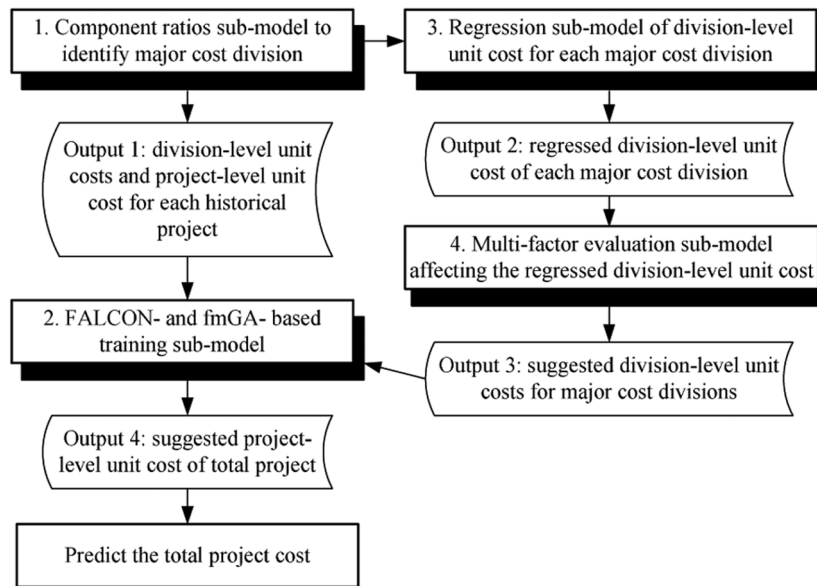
1. Component ratios sub-model to identify major cost division

Output 1: division-level unit costs and project-level unit cost for each historical project

2. FALCON- and fmGA- based training sub-model

Output 4: suggested project-level unit cost of total project

Predict the total project cost

3. Regression sub-model of division-level unit cost for each major cost division

Output 2: regressed division-level unit cost of each major cost division

4. Multi-factor evaluation sub-model affecting the regressed division-level unit cost

Output 3: suggested division-level unit costs for major cost divisions